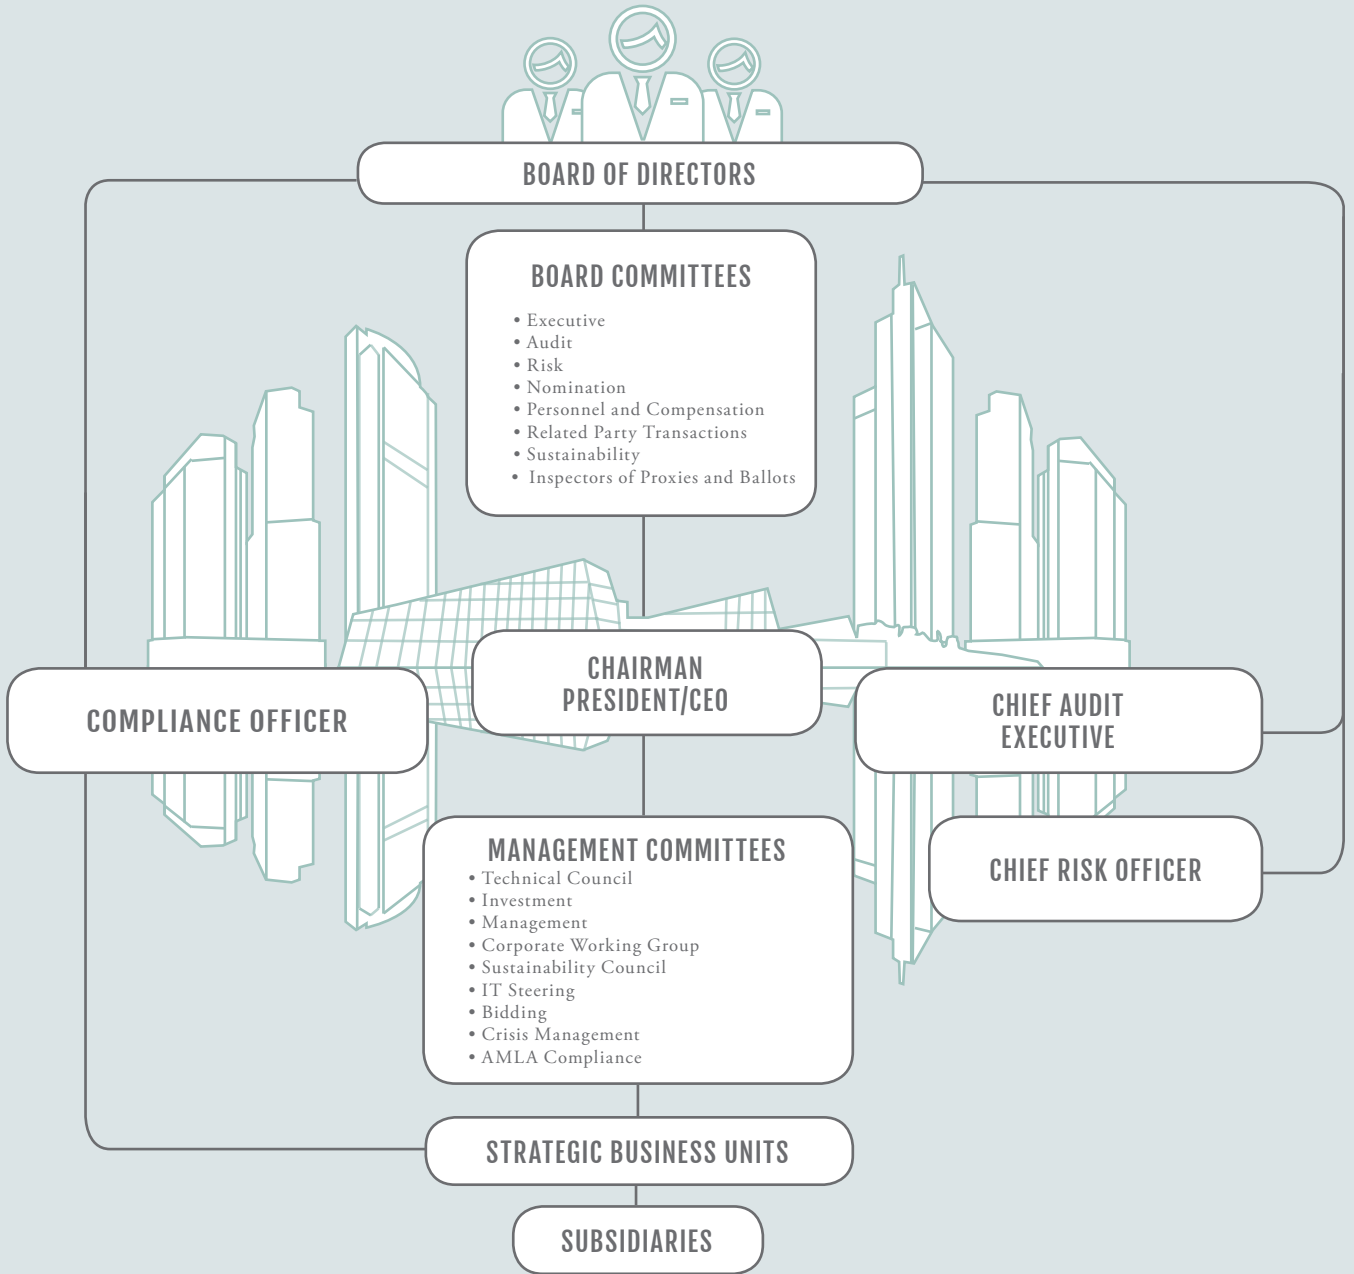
BOARD OF DIRECTORS

BOARD COMMITTEES
• Executive
• Audit
• Risk
• Nomination
• Personnel and Compensation
• Related Party Transactions
• Sustainability
• Inspectors of Proxies and Ballots

COMPLIANCE OFFICER

CHAIRMAN
PRESIDENT/CEO

CHIEF AUDIT EXECUTIVE

CHIEF RISK OFFICER

MANAGEMENT COMMITTEES
• Technical Council
• Investment
• Management
• Corporate Working Group
• Sustainability Council
• IT Steering
• Bidding
• Crisis Management
• AMLA Compliance

STRATEGIC BUSINESS UNITS

SUBSIDIARIES